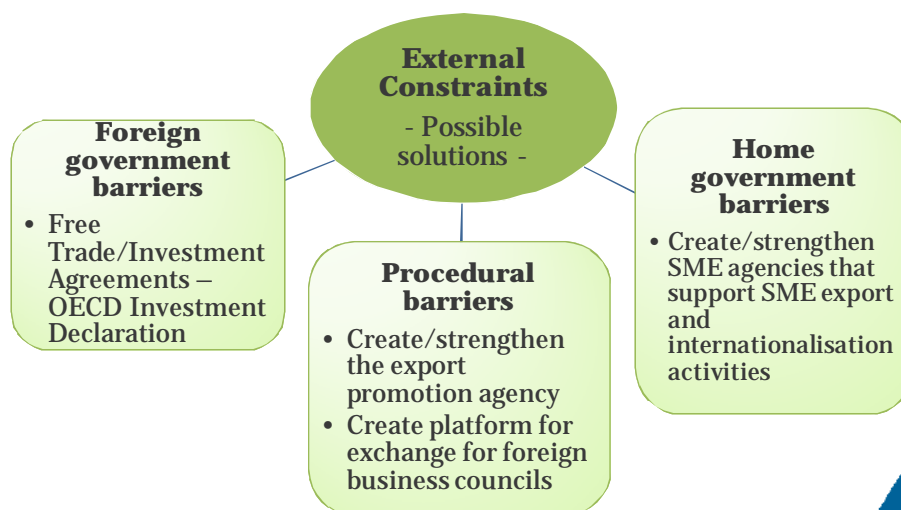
External Constraints
- Possible solutions -

Foreign government barriers
• Free Trade/Investment Agreements – OECD Investment Declaration

Procedural barriers
• Create/strengthen the export promotion agency
• Create platform for exchange for foreign business councils

Home government barriers
• Create/strengthen SME agencies that support SME export and internationalisation activities